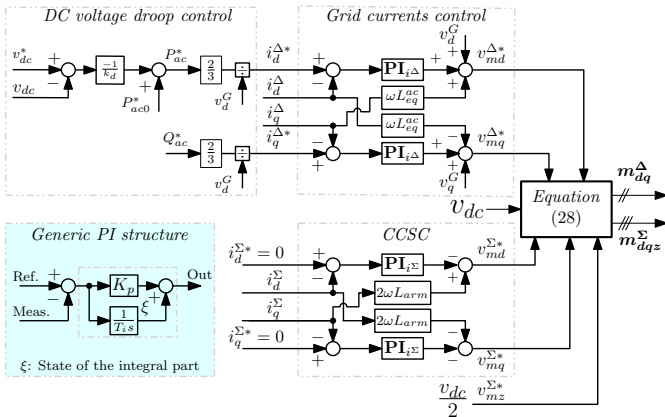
DC voltage droop control

Grid currents control

$v_{dc}^{*}$ + − $v_{dc}$ $\frac{-1}{k_d}$ $P_{ac}^{*}$ + $P_{ac0}^{*}$ $\frac{2}{3}$ $\div$ $v_d^G$

$Q_{ac}^{*}$ $\frac{2}{3}$ $\div$ $v_d^G$

$i_d^{\Delta *}$ + − $i_d^{\Delta}$ $\mathbf{PI}_{i^{\Delta}}$ $v_d^G$ + + $v_{md}^{\Delta *}$ $\omega L_{eq}^{ac}$ $i_q^{\Delta}$ $\omega L_{eq}^{ac}$ $i_q^{\Delta *}$ − + $\mathbf{PI}_{i^{\Delta}}$ − $v_{mq}^{\Delta *}$ $v_q^G$

Equation (28)

$v_{dc}$

$\boldsymbol{m_{dq}^{\Delta}}$

$\boldsymbol{m_{dqz}^{\Sigma}}$

Generic PI structure

Ref. + Meas. − $K_p$ $\frac{1}{T_i s}$ $\xi$ + Out

$\xi$: State of the integral part

CCSC

$i_d^{\Sigma *} = 0$ + − $i_d^{\Sigma}$ $\mathbf{PI}_{i^{\Sigma}}$ − $v_{md}^{\Sigma *}$ $2\omega L_{arm}$ $i_q^{\Sigma}$ $2\omega L_{arm}$ $i_q^{\Sigma *} = 0$ − + $\mathbf{PI}_{i^{\Sigma}}$ − $v_{mq}^{\Sigma *}$

$\frac{v_{dc}}{2}$ $v_{mz}^{\Sigma *}$